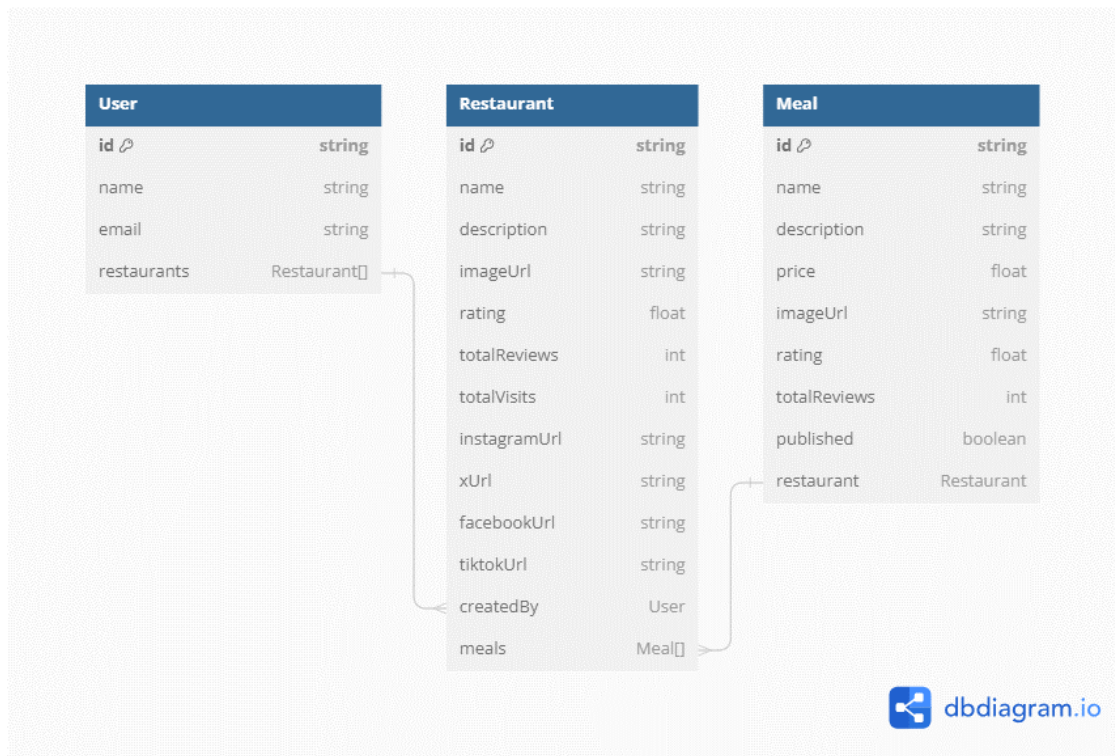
| User | |
|---|---|
| id | string |
| name | string |
| email | string |
| restaurants | Restaurant[] |

| Restaurant | |
|---|---|
| id | string |
| name | string |
| description | string |
| imageUrl | string |
| rating | float |
| totalReviews | int |
| totalVisits | int |
| instagramUrl | string |
| xUrl | string |
| facebookUrl | string |
| tiktokUrl | string |
| createdBy | User |
| meals | Meal[] |

| Meal | |
|---|---|
| id | string |
| name | string |
| description | string |
| price | float |
| imageUrl | string |
| rating | float |
| totalReviews | int |
| published | boolean |
| restaurant | Restaurant |

dbdiagram.io